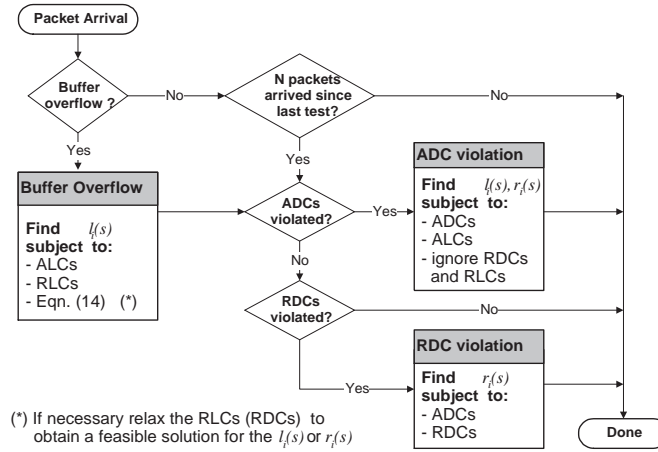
Packet Arrival

Buffer overflow ?

No

N packets arrived since last test?

No

Yes

Yes

Buffer Overflow

Find $l_i(s)$ subject to:
- ALCs
- RLCs
- Eqn. (14) (*)

ADCs violated?

Yes

ADC violation

Find $l_i(s), r_i(s)$ subject to:
- ADCs
- ALCs
- ignore RDCs and RLCs

No

RDCs violated?

No

Yes

RDC violation

Find $r_i(s)$ subject to:
- ADCs
- RDCs

(*) If necessary relax the RLCs (RDCs) to obtain a feasible solution for the $l_i(s)$ or $r_i(s)$

Done